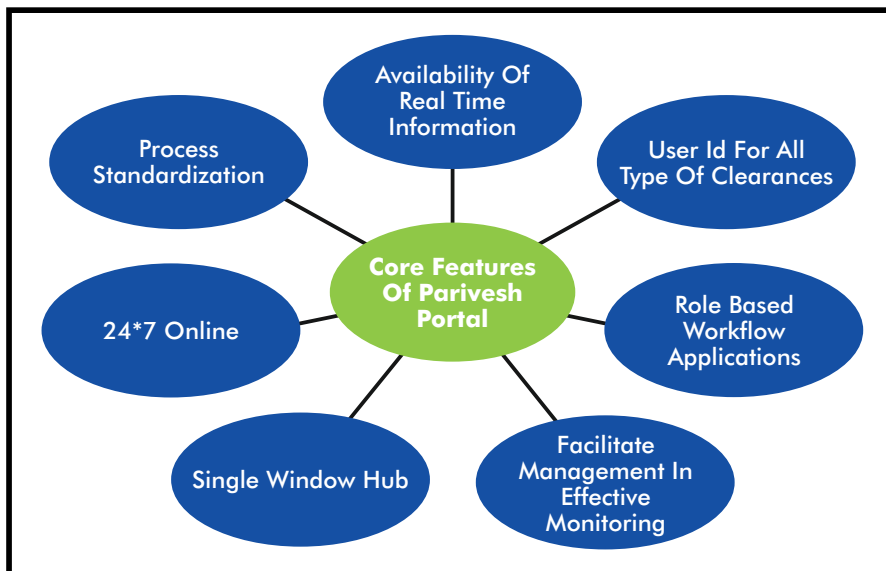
Availability Of Real Time Information

Process Standardization

User Id For All Type Of Clearances

Core Features Of Parivesh Portal

24*7 Online

Role Based Workflow Applications

Single Window Hub

Facilitate Management In Effective Monitoring